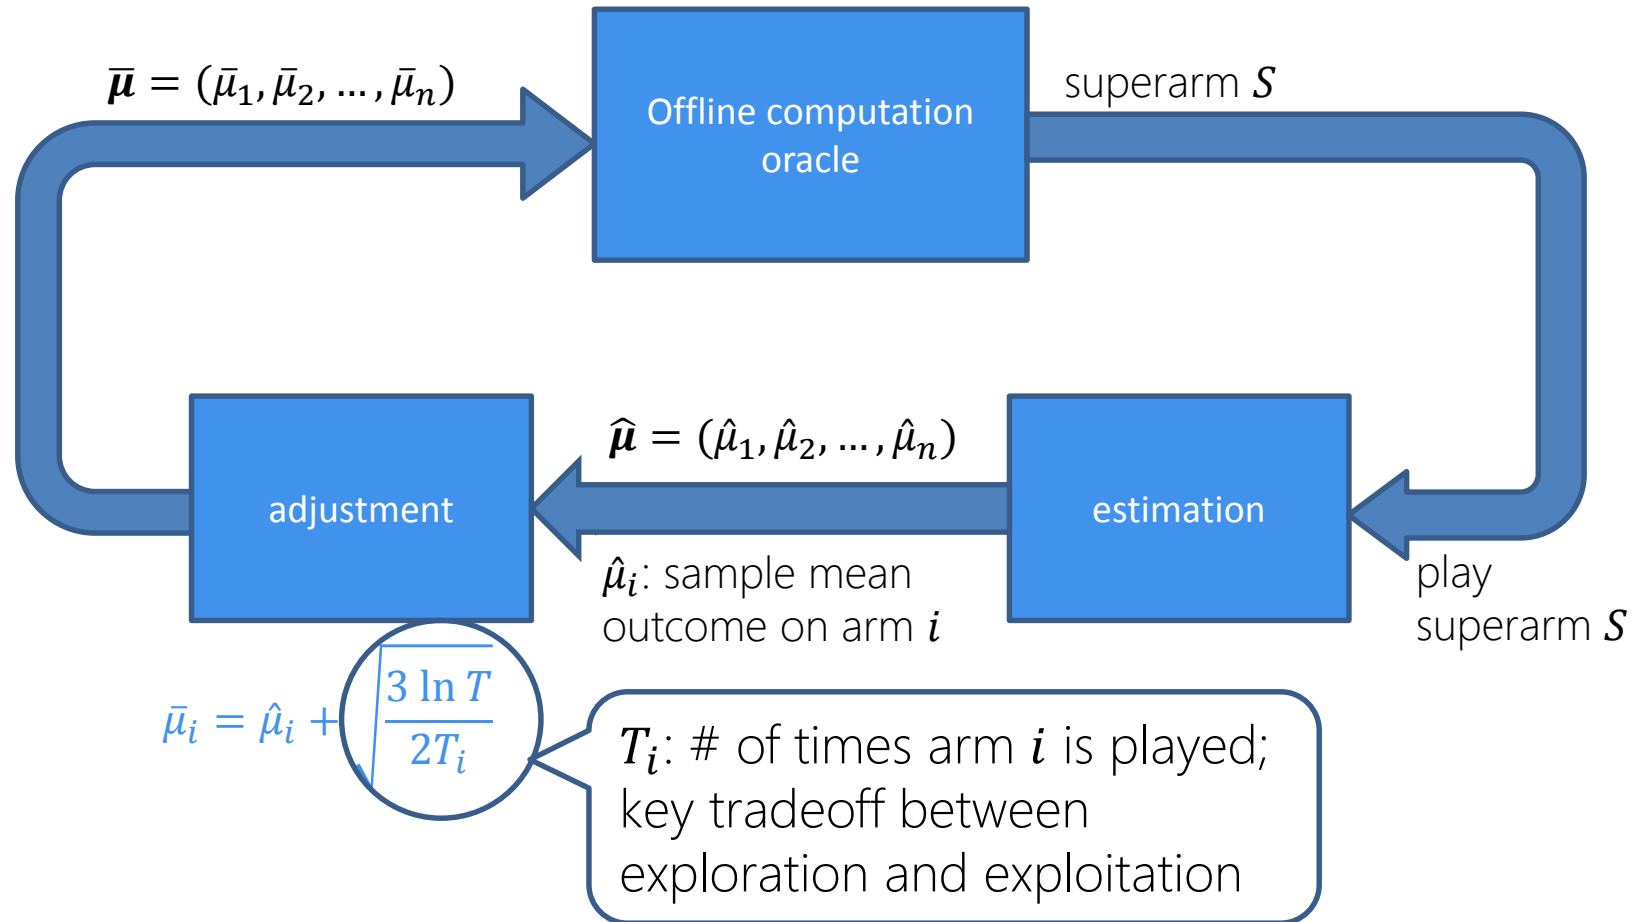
$\bar{\boldsymbol{\mu}} = (\bar{\mu}_1, \bar{\mu}_2, \dots, \bar{\mu}_n)$

Offline computation oracle

superarm $\boldsymbol{S}$

$\hat{\boldsymbol{\mu}} = (\hat{\mu}_1, \hat{\mu}_2, \dots, \hat{\mu}_n)$

adjustment

estimation

$\hat{\mu}_i$: sample mean outcome on arm $\boldsymbol{i}$

play superarm $\boldsymbol{S}$

$\bar{\mu}_i = \hat{\mu}_i + \sqrt{\frac{3 \ln T}{2T_i}}$

$T_i$: # of times arm $\boldsymbol{i}$ is played; key tradeoff between exploration and exploitation